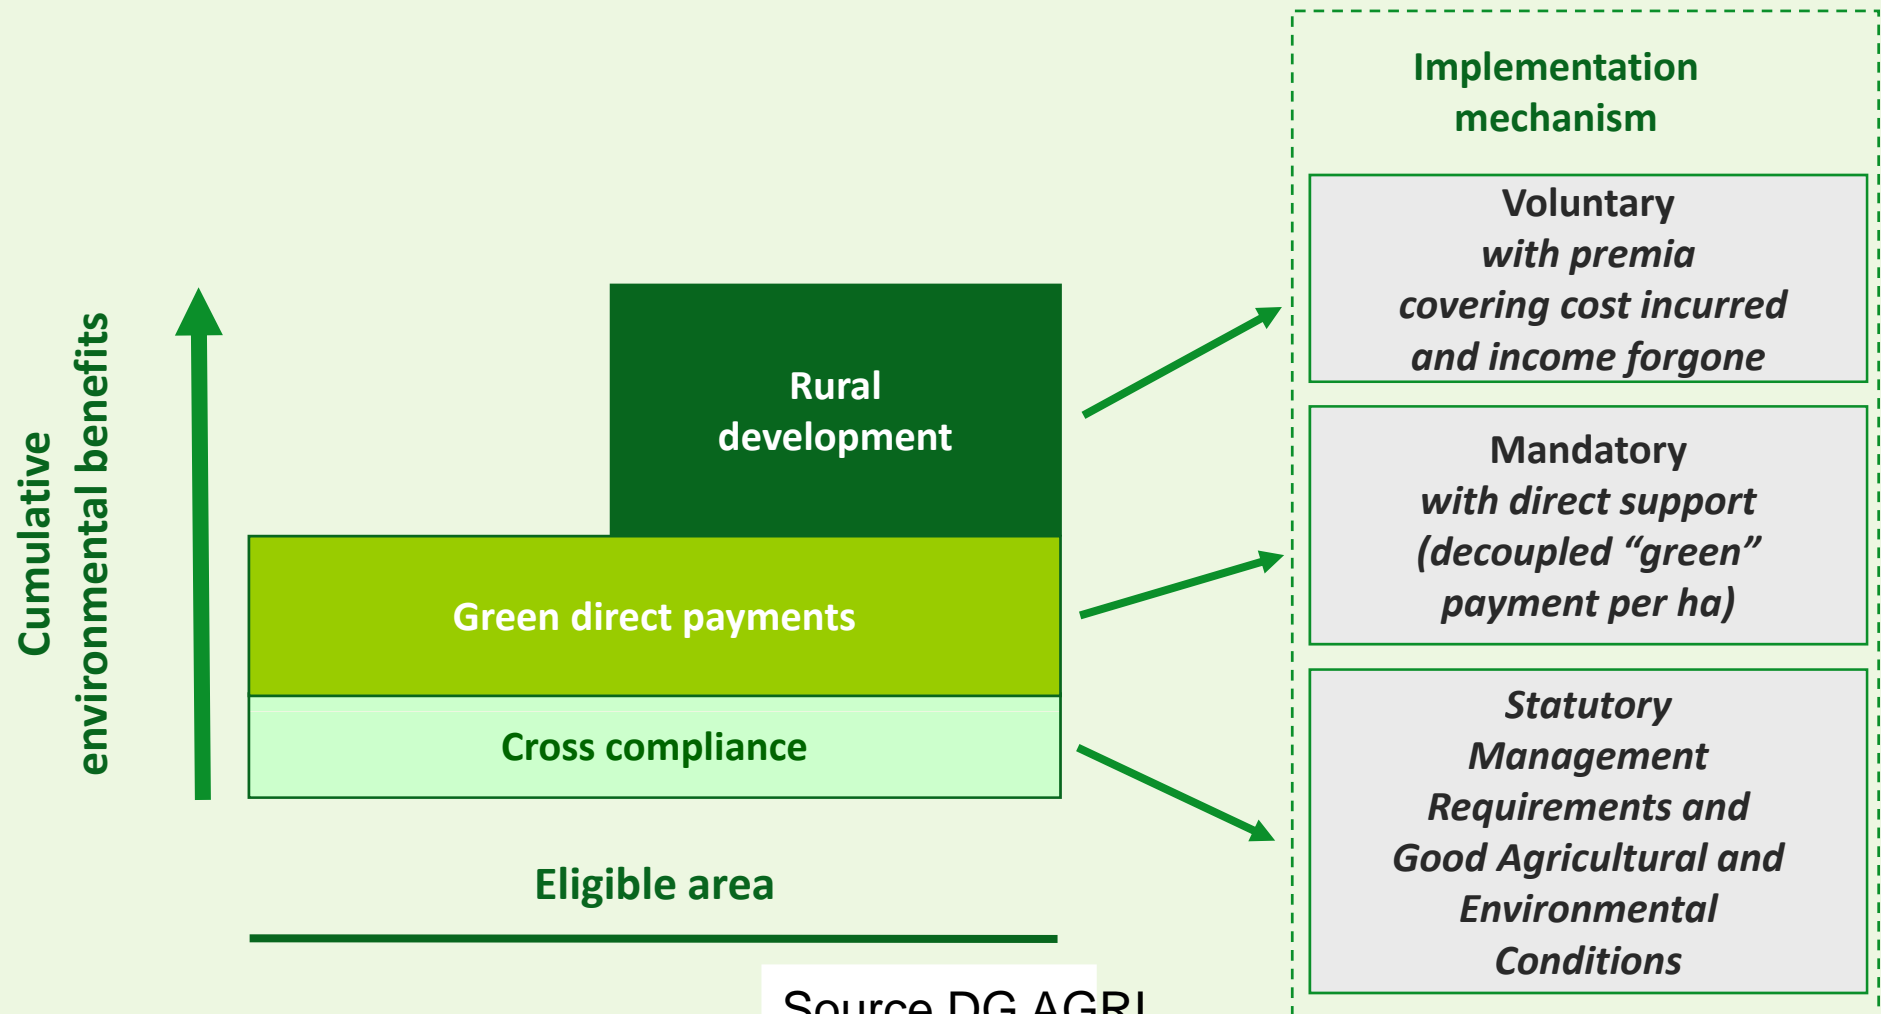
Cumulative environmental benefits

Rural development

Green direct payments

Cross compliance

Eligible area

Source DG AGRI

Implementation mechanism

Voluntary
*with premia covering cost incurred and income forgone*

Mandatory
*with direct support (decoupled "green" payment per ha)*

*Statutory Management Requirements and Good Agricultural and Environmental Conditions*